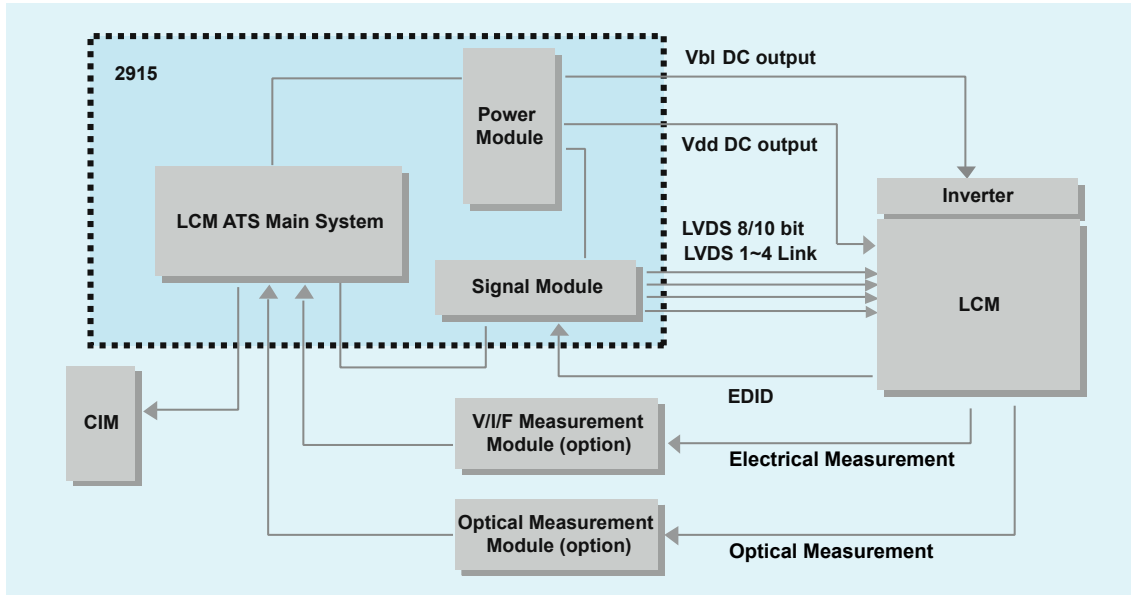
2915

Power Module

Vbl DC output

Vdd DC output

LCM ATS Main System

Inverter

LVDS 8/10 bit
LVDS 1~4 Link

Signal Module

LCM

CIM

EDID

V/I/F Measurement Module (option)

Electrical Measurement

Optical Measurement Module (option)

Optical Measurement